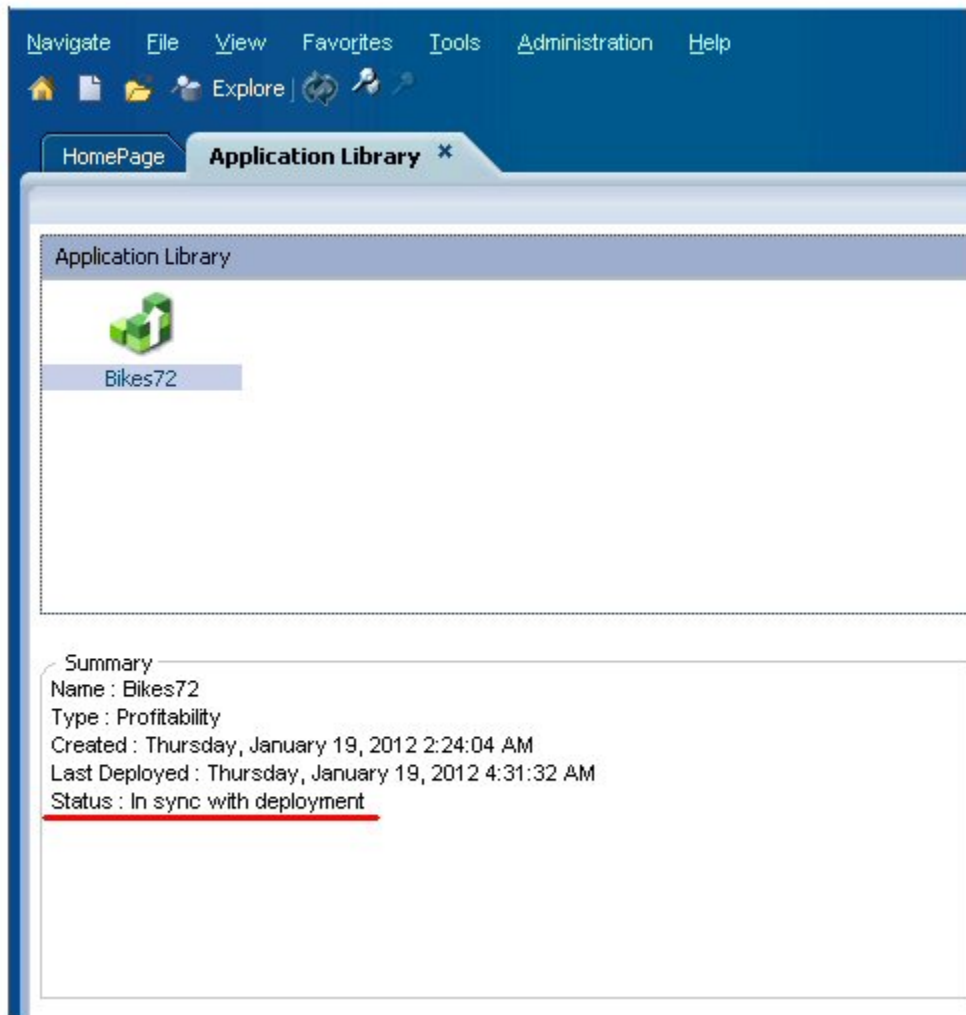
Navigate File View Favorites Tools Administration Help

Explore

HomePage Application Library ×

Application Library

Bikes72

Summary
Name : Bikes72
Type : Profitability
Created : Thursday, January 19, 2012 2:24:04 AM
Last Deployed : Thursday, January 19, 2012 4:31:32 AM
Status : In sync with deployment